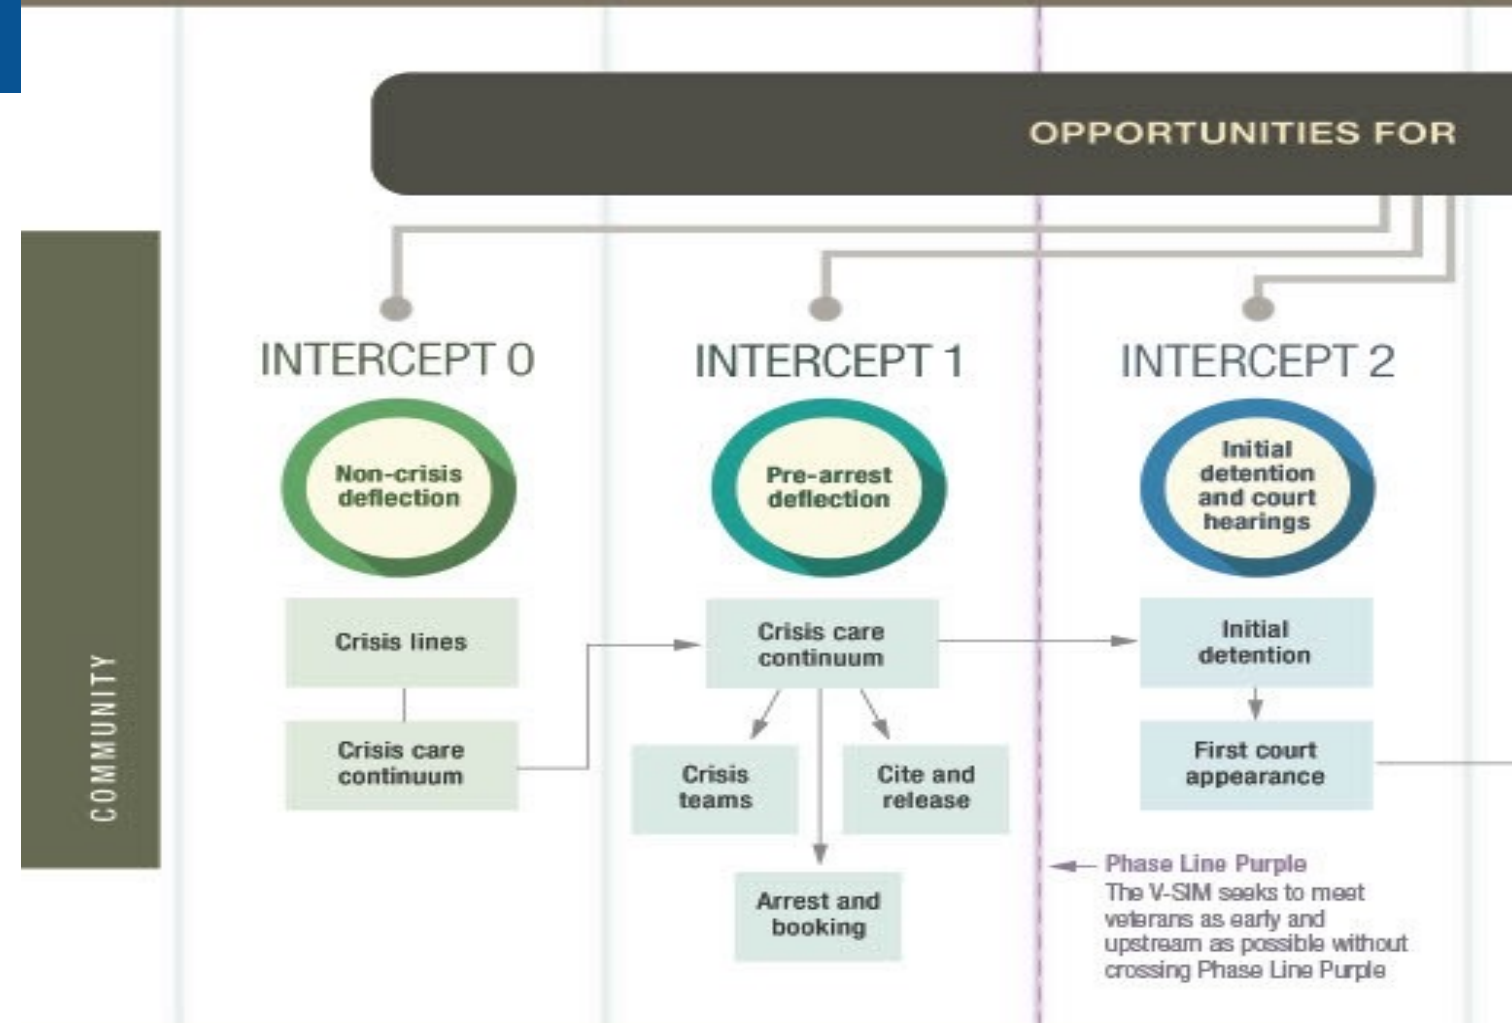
OPPORTUNITIES FOR

COMMUNITY

INTERCEPT 0

Non-crisis deflection

Crisis lines

Crisis care continuum

INTERCEPT 1

Pre-arrest deflection

Crisis care continuum

Crisis teams

Cite and release

Arrest and booking

INTERCEPT 2

Initial detention and court hearings

Initial detention

First court appearance

Phase Line Purple
The V-SIM seeks to meet veterans as early and upstream as possible without crossing Phase Line Purple